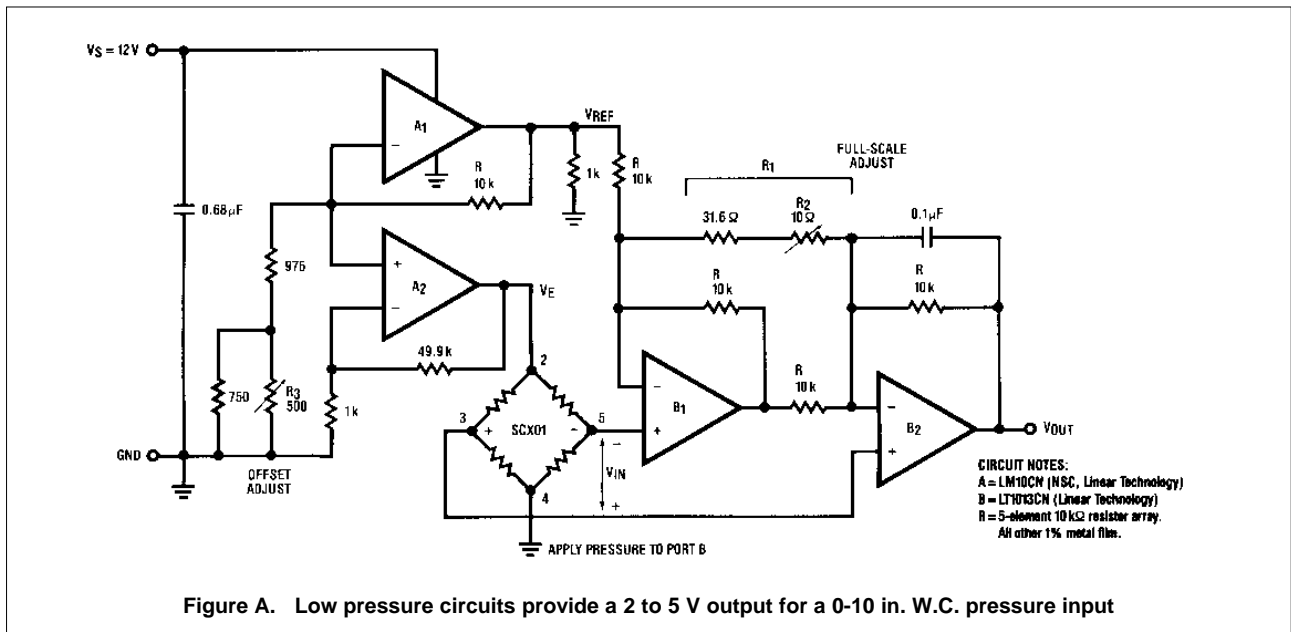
$V_S = 12V$

$A_1$

$V_{REF}$

FULL-SCALE ADJUST

$R_1$

R 10 k

1k

R 10 k

$0.68 \mu F$

31.6 Ω

$R_2$ 10 Ω

0.1 µF

975

$A_2$

$V_E$

R 10 k

R 10 k

49.9 k

2

750

$R_3$ 500

1k

3

SCX01

5

$B_1$

R 10 k

$B_2$

$V_{OUT}$

GND

OFFSET ADJUST

4

$V_{IN}$

APPLY PRESSURE TO PORT B

CIRCUIT NOTES:
A = LM10CN (NSC, Linear Technology)
B = LT1013CN (Linear Technology)
R = 5-element 10 kΩ resister array.
All other 1% metal film.

Figure A. Low pressure circuits provide a 2 to 5 V output for a 0-10 in. W.C. pressure input